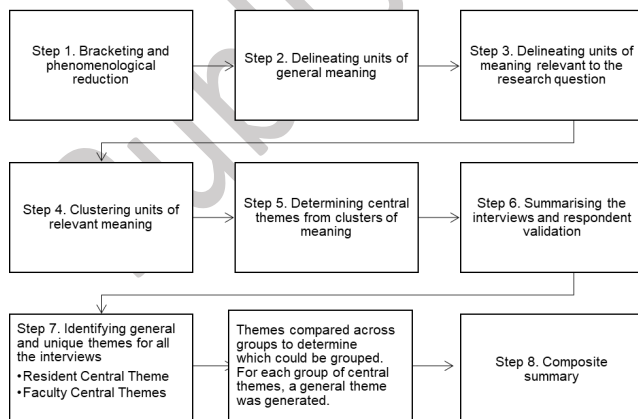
Step 1. Bracketing and phenomenological reduction

Step 2. Delineating units of general meaning

Step 3. Delineating units of meaning relevant to the research question

Step 4. Clustering units of relevant meaning

Step 5. Determining central themes from clusters of meaning

Step 6. Summarising the interviews and respondent validation

Step 7. Identifying general and unique themes for all the interviews
•Resident Central Theme
•Faculty Central Themes

Themes compared across groups to determine which could be grouped. For each group of central themes, a general theme was generated.

Step 8. Composite summary